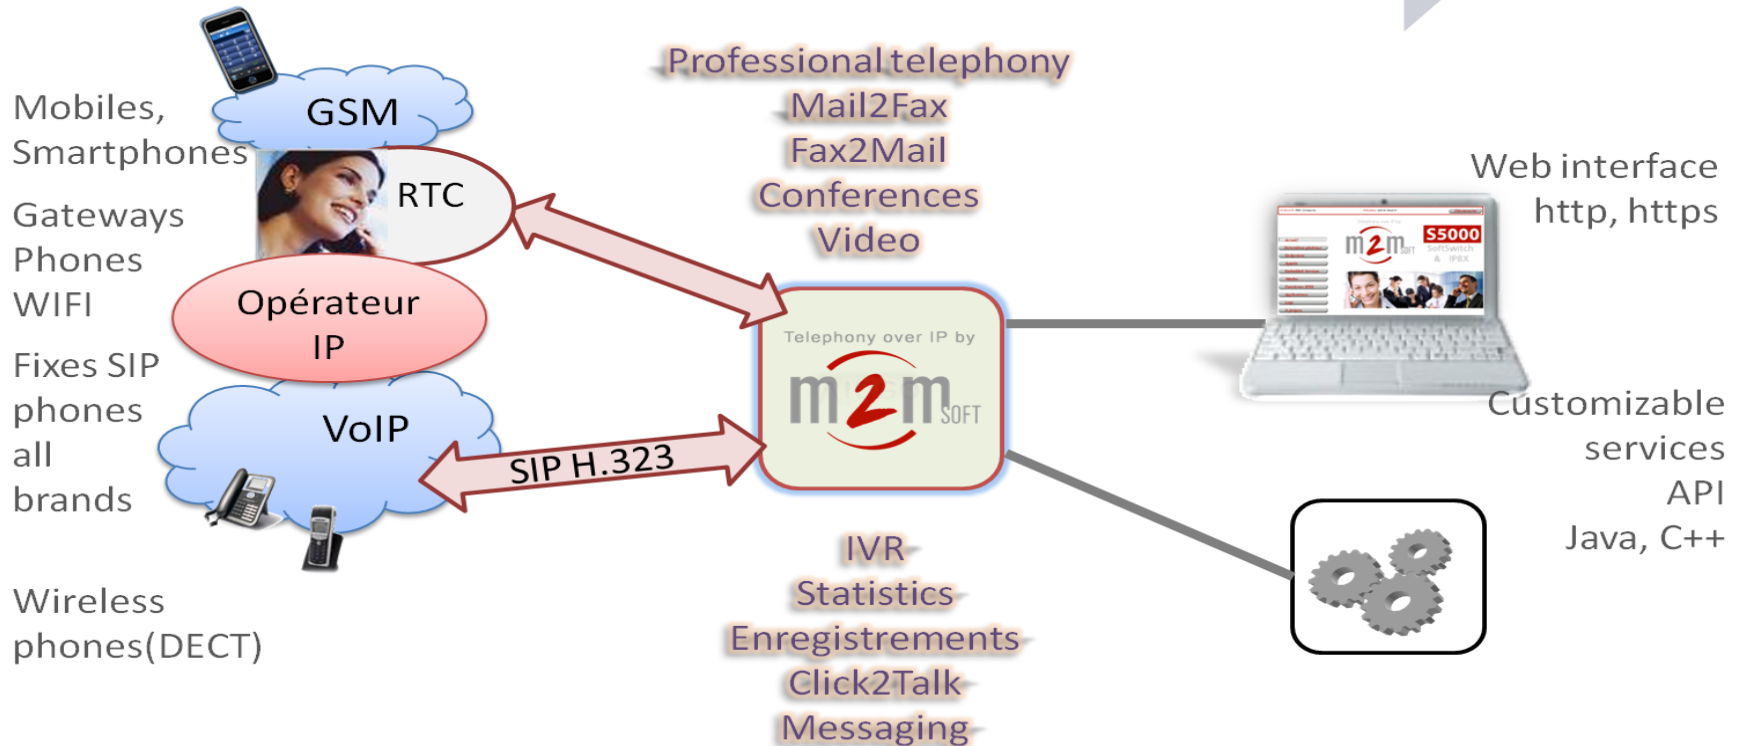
Mobiles, Smartphones

GSM

RTC

Gateways
Phones
WIFI

Opérateur IP

Fixes SIP phones all brands

VoIP

SIP H.323

Wireless phones(DECT)

Professional telephony
Mail2Fax
Fax2Mail
Conferences
Video

Telephony over IP by
m2m SOFT

IVR
Statistics
Enregistrements
Click2Talk
Messaging

Web interface
http, https

m2m SOFT S5000 SoftSwitch & IPBX

Customizable services
API
Java, C++